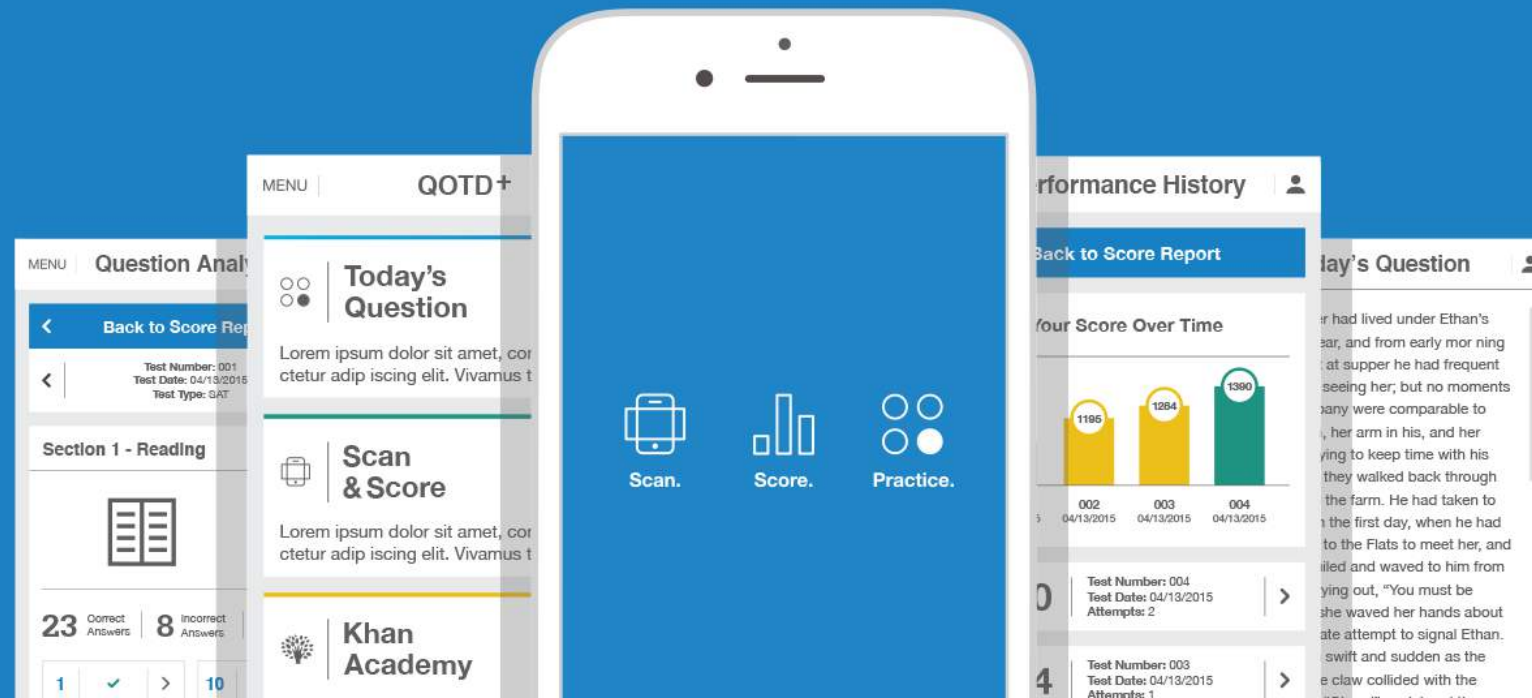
MENU Question Analy

Back to Score Rep

Test Number: 001
Test Date: 04/13/2015
Test Type: SAT

Section 1 - Reading

23 Correct Answers | 8 Incorrect Answers

1 ✓ >
10

MENU QOTD+

Today's Question

Lorem ipsum dolor sit amet, cor ctetur adip iscing elit. Vivamus t

Scan & Score

Lorem ipsum dolor sit amet, cor ctetur adip iscing elit. Vivamus t

Khan Academy

Scan. Score. Practice.

rformance History

Back to Score Report

Your Score Over Time

1195 1264 1390

002 04/13/2015
003 04/13/2015
004 04/13/2015

Test Number: 004
Test Date: 04/13/2015
Attempts: 2

Test Number: 003
Test Date: 04/13/2015
Attempts: 1

lay's Question

r had lived under Ethan's ear, and from early mor ning at supper he had frequent seeing her; but no moments pany were comparable to , her arm in his, and her ying to keep time with his they walked back through the farm. He had taken to n the first day, when he had to the Flats to meet her, and iled and waved to him from ying out, "You must be she waved her hands about ate attempt to signal Ethan. swift and sudden as the e claw collided with the